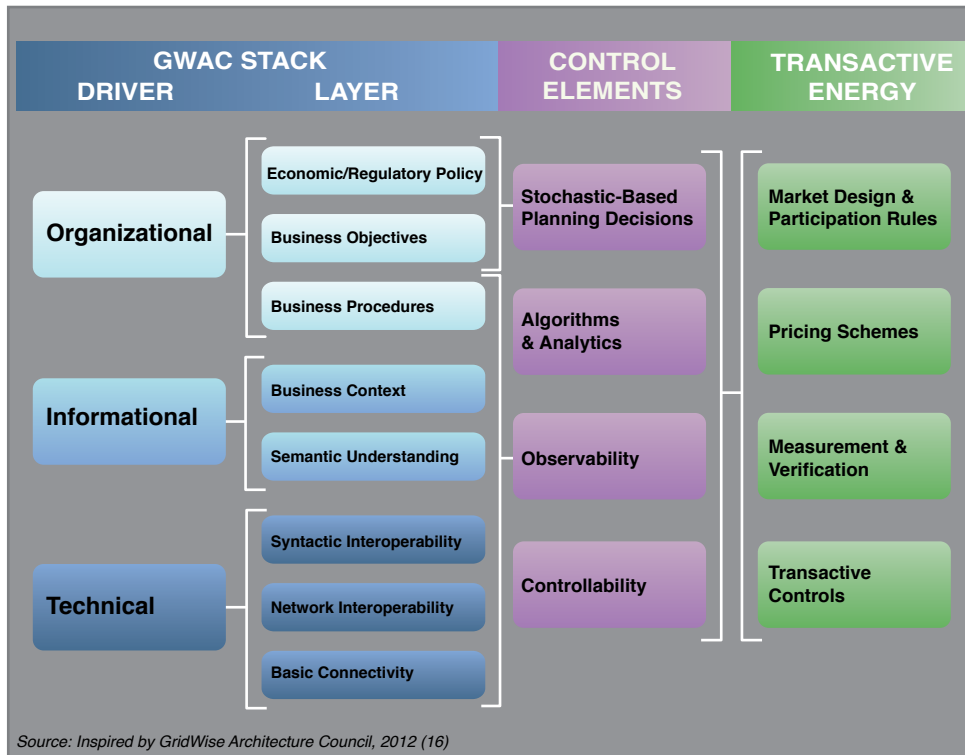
GWAC STACK
DRIVER LAYER

CONTROL ELEMENTS

TRANSACTIVE ENERGY

Organizational

Economic/Regulatory Policy

Business Objectives

Business Procedures

Informational

Business Context

Semantic Understanding

Technical

Syntactic Interoperability

Network Interoperability

Basic Connectivity

Stochastic-Based Planning Decisions

Algorithms & Analytics

Observability

Controllability

Market Design & Participation Rules

Pricing Schemes

Measurement & Verification

Transactive Controls

Source: Inspired by GridWise Architecture Council, 2012 (16)